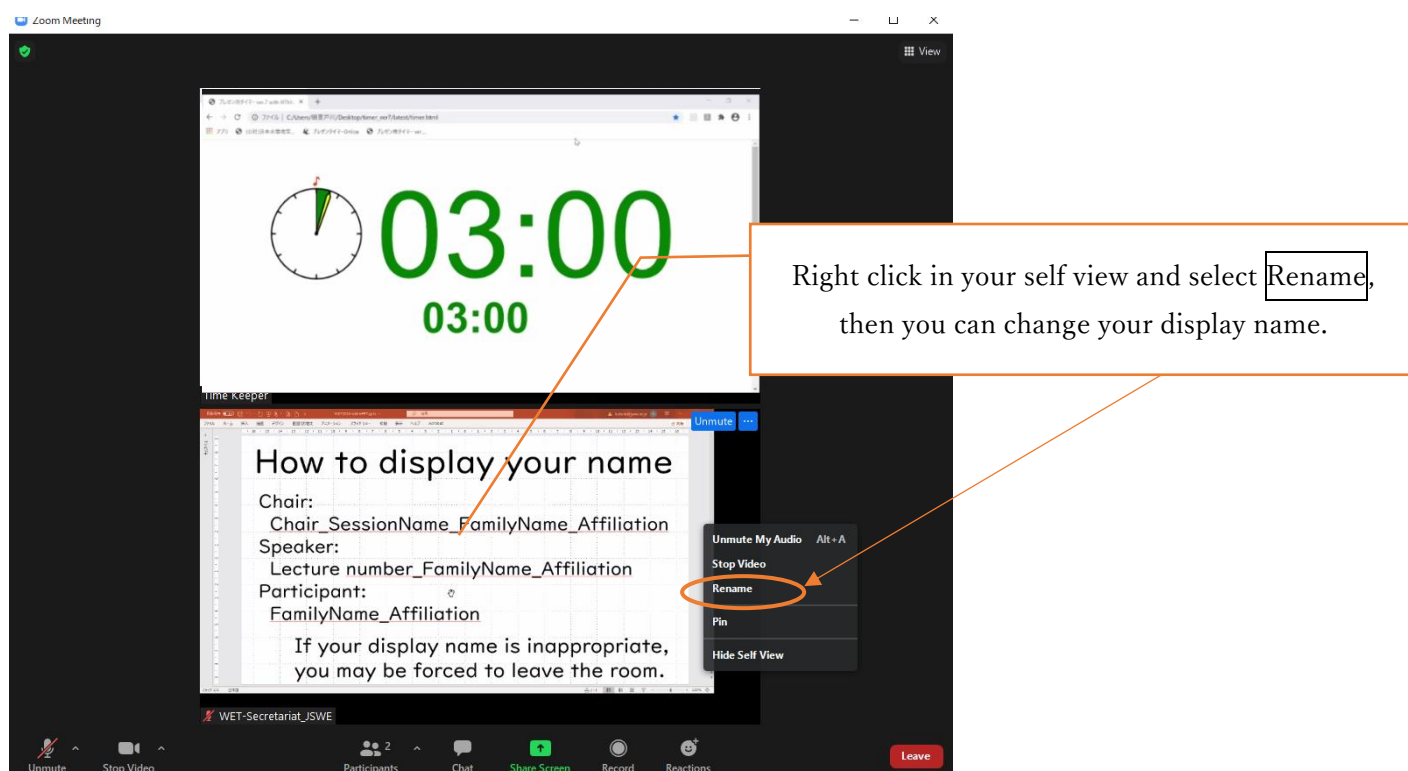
Zoom Meeting

View

03:00

03:00

Right click in your self view and select Rename, then you can change your display name.

Time Keeper

Unmute

How to display your name

Chair:
Chair_SessionName_FamilyName_Affiliation
Speaker:
Lecture number_FamilyName_Affiliation
Participant:
FamilyName_Affiliation

If your display name is inappropriate, you may be forced to leave the room.

Unmute My Audio Alt+A
Stop Video
Rename
Pin
Hide Self View

WET-Secretariat_JSWE

Unmute
Stop Video
2
Participants
Chat
Share Screen
Record
Reactions
Leave